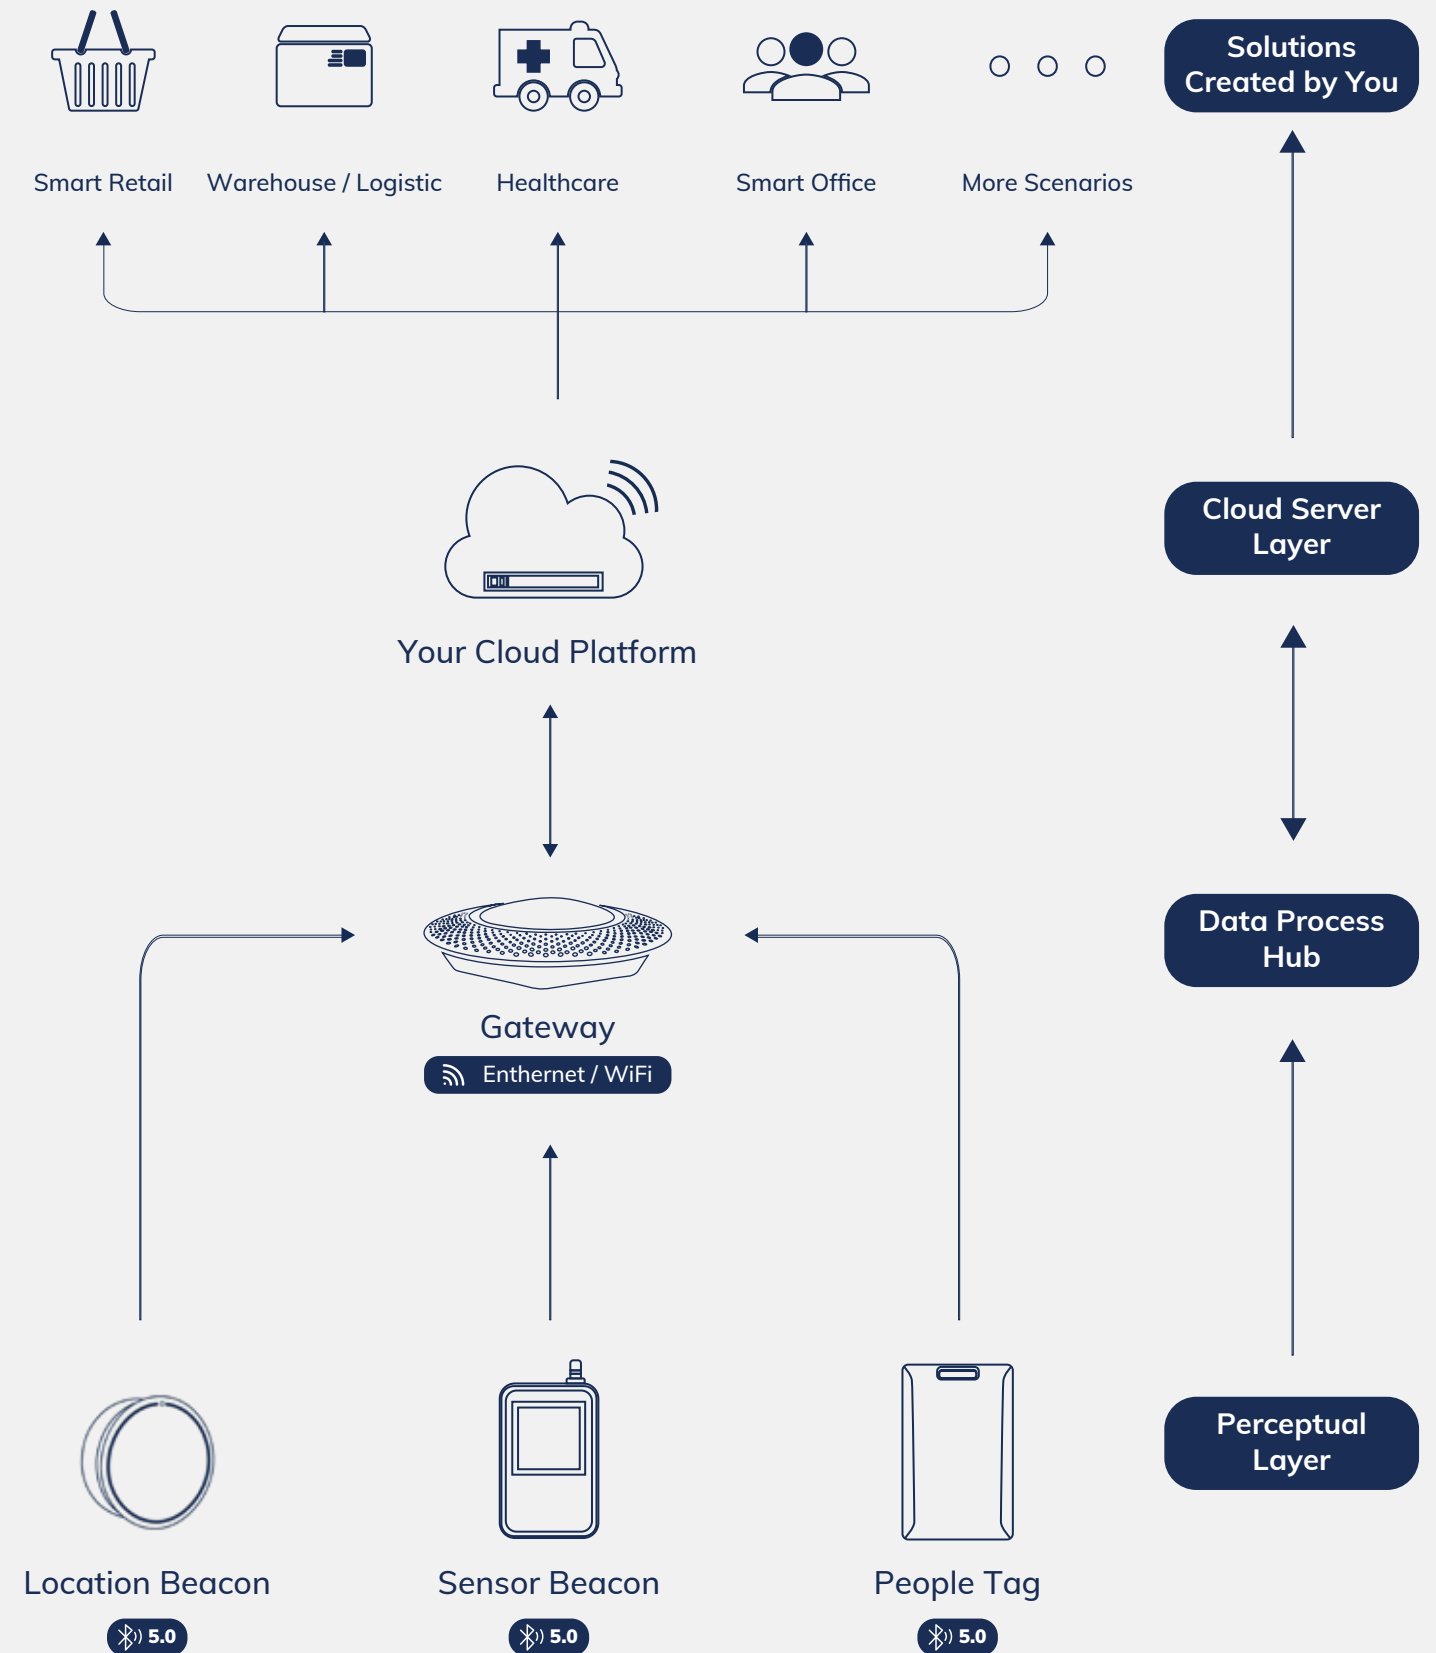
Smart Retail

Warehouse / Logistic

Healthcare

Smart Office

More Scenarios

Solutions Created by You

Your Cloud Platform

Cloud Server Layer

Data Process Hub

Gateway

Enthernet / WiFi

Location Beacon

5.0

Sensor Beacon

5.0

People Tag

5.0

Perceptual Layer